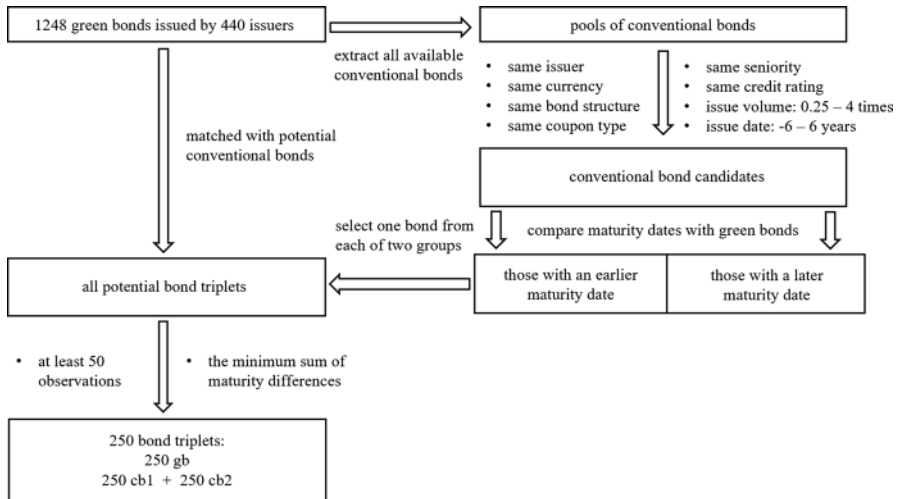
1248 green bonds issued by 440 issuers

extract all available conventional bonds

pools of conventional bonds

- same issuer
- same currency
- same bond structure
- same coupon type

- same seniority
- same credit rating
- issue volume: 0.25 – 4 times
- issue date: -6 – 6 years

matched with potential conventional bonds

conventional bond candidates

select one bond from each of two groups

compare maturity dates with green bonds

all potential bond triplets

those with an earlier maturity date

those with a later maturity date

- at least 50 observations

- the minimum sum of maturity differences

250 bond triplets:
250 gb
250 cb1 + 250 cb2